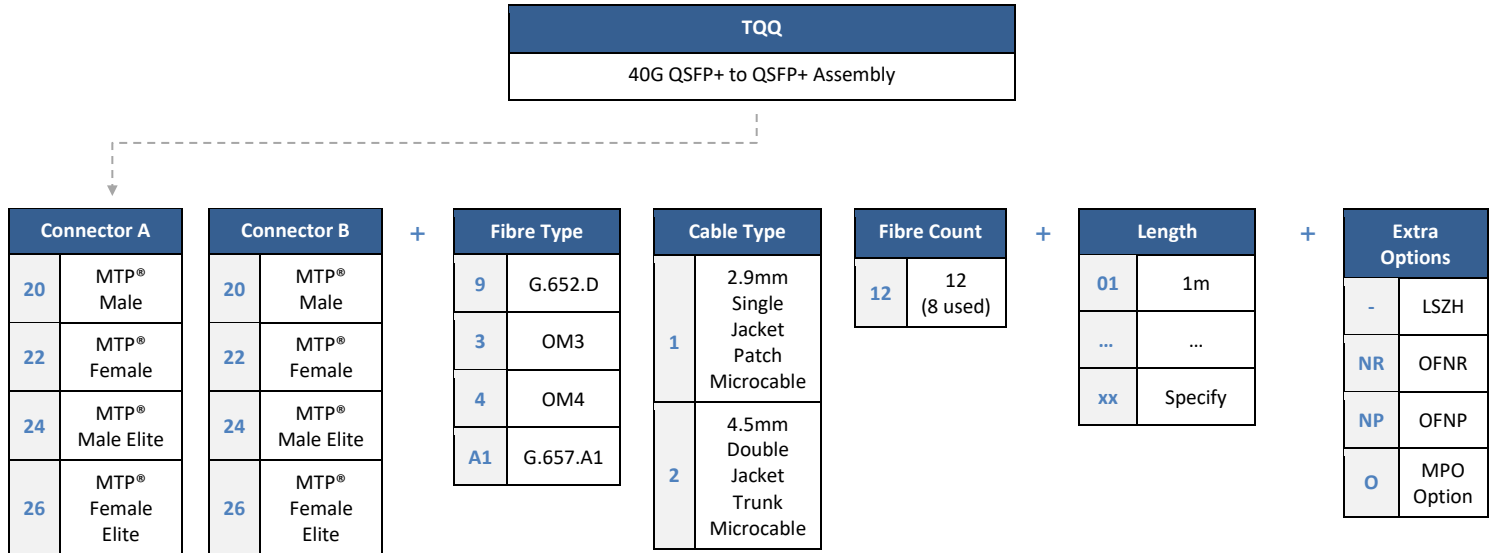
| TQQ |
|---|
| 40G QSFP+ to QSFP+ Assembly |

| Connector A | |
|---|---|
| 20 | MTP® Male |
| 22 | MTP® Female |
| 24 | MTP® Male Elite |
| 26 | MTP® Female Elite |

| Connector B | |
|---|---|
| 20 | MTP® Male |
| 22 | MTP® Female |
| 24 | MTP® Male Elite |
| 26 | MTP® Female Elite |

+

| Fibre Type | |
|---|---|
| 9 | G.652.D |
| 3 | OM3 |
| 4 | OM4 |
| A1 | G.657.A1 |

| Cable Type | |
|---|---|
| 1 | 2.9mm Single Jacket Patch Microcable |
| 2 | 4.5mm Double Jacket Trunk Microcable |

| Fibre Count | |
|---|---|
| 12 | 12 (8 used) |

+

| Length | |
|---|---|
| 01 | 1m |
| … | … |
| xx | Specify |

+

| Extra Options | |
|---|---|
| - | LSZH |
| NR | OFNR |
| NP | OFNP |
| O | MPO Option |